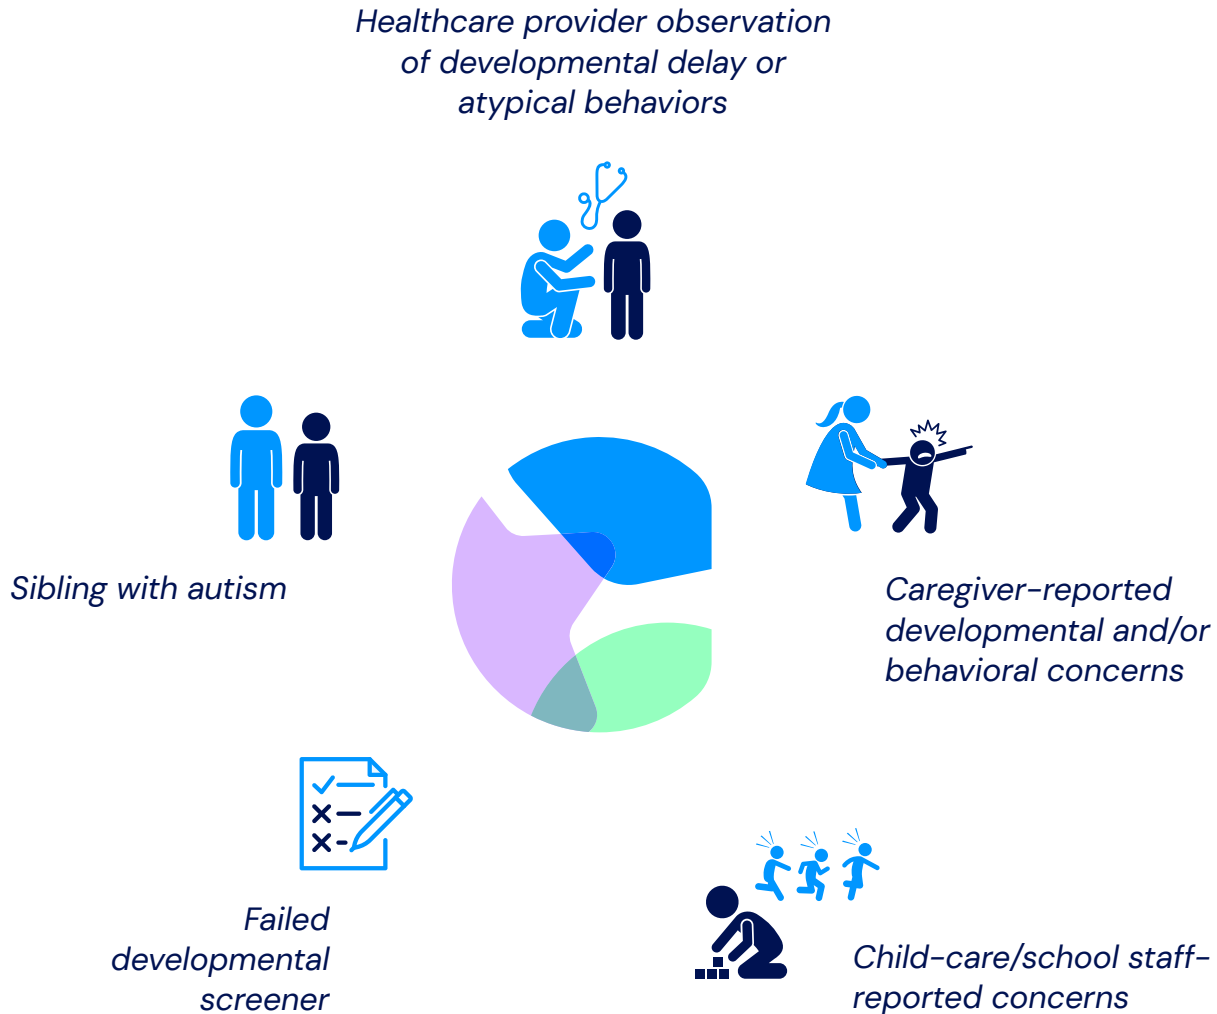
Healthcare provider observation of developmental delay or atypical behaviors

Sibling with autism

Caregiver-reported developmental and/or behavioral concerns

Failed developmental screener

Child-care/school staff-reported concerns